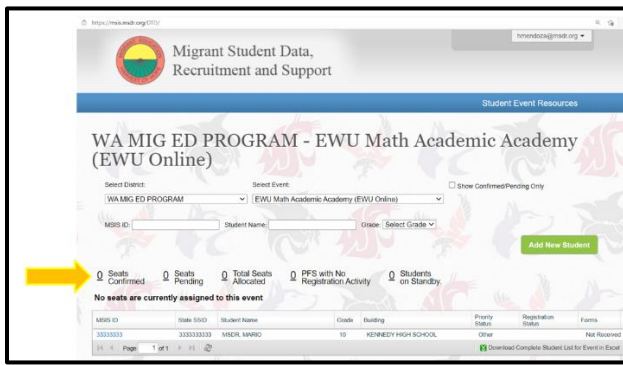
https://msis.msdr.org/DED/

hmendoza@msdr.org ▾

Migrant Student Data, Recruitment and Support

Student Event Resources

WA MIG ED PROGRAM - EWU Math Academic Academy (EWU Online)

Select District:
WA MIG ED PROGRAM

Select Event:
EWU Math Academic Academy (EWU Online)

Show Confirmed/Pending Only

MSIS ID:

Student Name:

Grade: Select Grade

Add New Student

0 Seats Confirmed
0 Seats Pending
0 Total Seats Allocated
0 PFS with No Registration Activity
0 Students on Standby.

No seats are currently assigned to this event

| MSIS ID | State SSID | Student Name | Grade | Building | Priority Status | Registration Status | Forms |
|---|---|---|---|---|---|---|---|
| 33333333 | 3333333333 | MSDR, MARIO | 10 | KENNEDY HIGH SCHOOL | Other | | Not Received |

Page 1 of 1

Download Complete Student List for Event in Excel